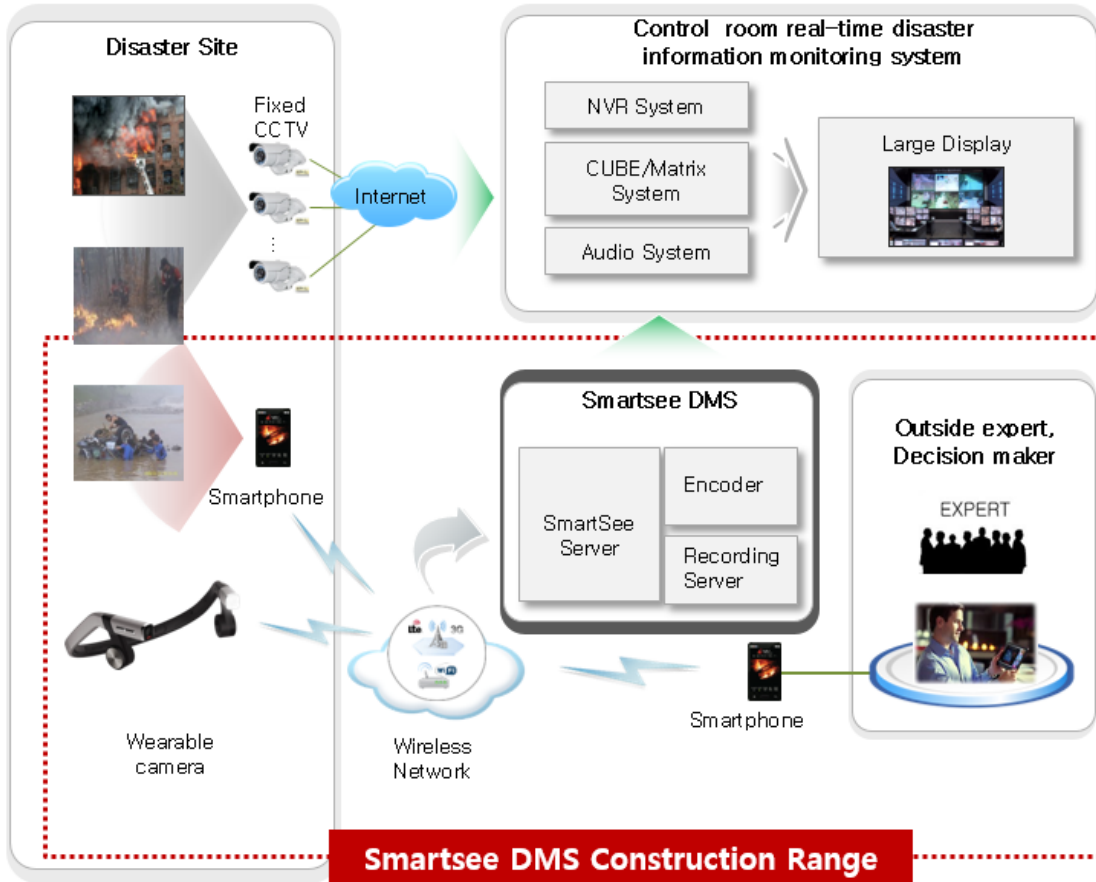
Disaster Site

Fixed CCTV

Internet

Control room real-time disaster information monitoring system

NVR System

CUBE/Matrix System

Audio System

Large Display

Smartphone

Smartsee DMS

SmartSee Server

Encoder

Recording Server

Outside expert, Decision maker

EXPERT

lte 3G

Wi-Fi

Wearable camera

Wireless Network

Smartphone

Smartsee DMS Construction Range